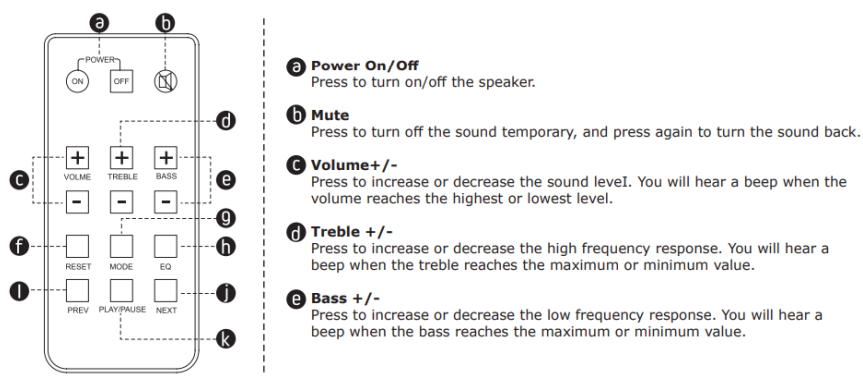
a b
POWER
ON OFF
d
c + + + e
VOLME TREBLE BASS
- - -
g
f h
RESET MODE EQ
l j
PREV PLAY/PAUSE NEXT
k

a Power On/Off
Press to turn on/off the speaker.

b Mute
Press to turn off the sound temporary, and press again to turn the sound back.

c Volume+/-
Press to increase or decrease the sound levelI. You will hear a beep when the volume reaches the highest or lowest level.

d Treble +/-
Press to increase or decrease the high frequency response. You will hear a beep when the treble reaches the maximum or minimum value.

e Bass +/-
Press to increase or decrease the low frequency response. You will hear a beep when the bass reaches the maximum or minimum value.